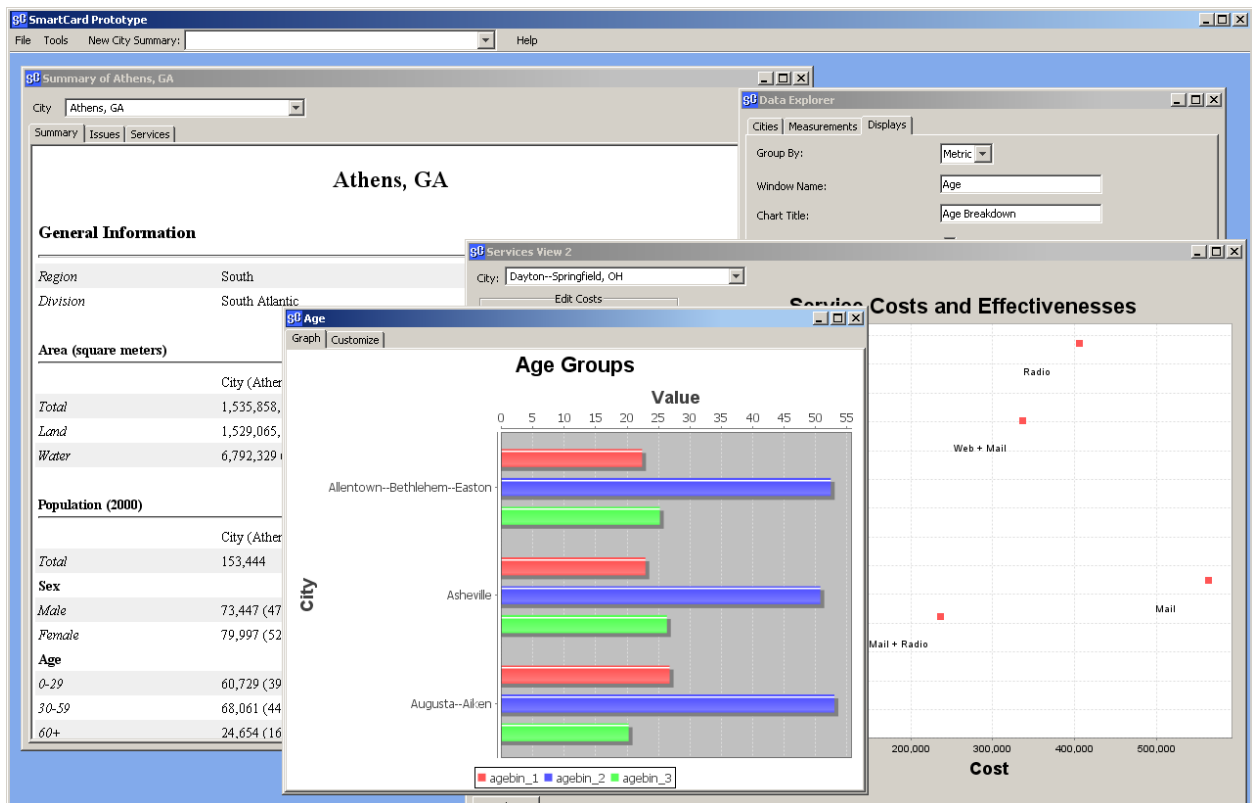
SmartCard Prototype

File Tools New City Summary: Help

Summary of Athens, GA

City Athens, GA

Summary | Issues | Services

Athens, GA

General Information

| Region | South |
|---|---|
| Division | South Atlantic |

Area (square meters)

| | City (Ather |
|---|---|
| Total | 1,535,858, |
| Land | 1,529,065, |
| Water | 6,792,329 ( |

Population (2000)

| | City (Ather |
|---|---|
| Total | 153,444 |
| Sex | |
| Male | 73,447 (47 |
| Female | 79,997 (52 |
| Age | |
| 0-29 | 60,729 (39 |
| 30-59 | 68,061 (44 |
| 60+ | 24,654 (16 |

Data Explorer

Cities | Measurements | Displays

Group By: Metric

Window Name: Age

Chart Title: Age Breakdown

Services View 2

City: Dayton--Springfield, OH

Edit Costs

Service Costs and Effectivenesses

Radio

Web + Mail

Mail

Mail + Radio

200,000 300,000 400,000 500,000

Cost

Age

Graph | Customize

Age Groups

Value

0 5 10 15 20 25 30 35 40 45 50 55

City

Allentown--Bethlehem--Easton

Asheville

Augusta--Aiken

agebin_1 agebin_2 agebin_3